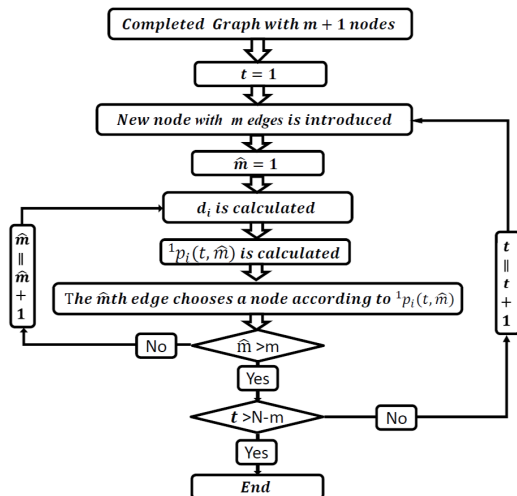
$Completed\ Graph\ with\ m+1\ nodes$

$t = 1$

$New\ node\ with\ m\ edges\ is\ introduced$

$\hat{m} = 1$

$d_i\ is\ calculated$

$^1p_i(t,\hat{m})\ is\ calculated$

The $\hat{m}$th edge chooses a node according to $^1p_i(t,\hat{m})$

$\hat{m} > m$

No

Yes

$t > N-m$

No

Yes

$End$

$\hat{m} = \hat{m} + 1$

$t = t + 1$